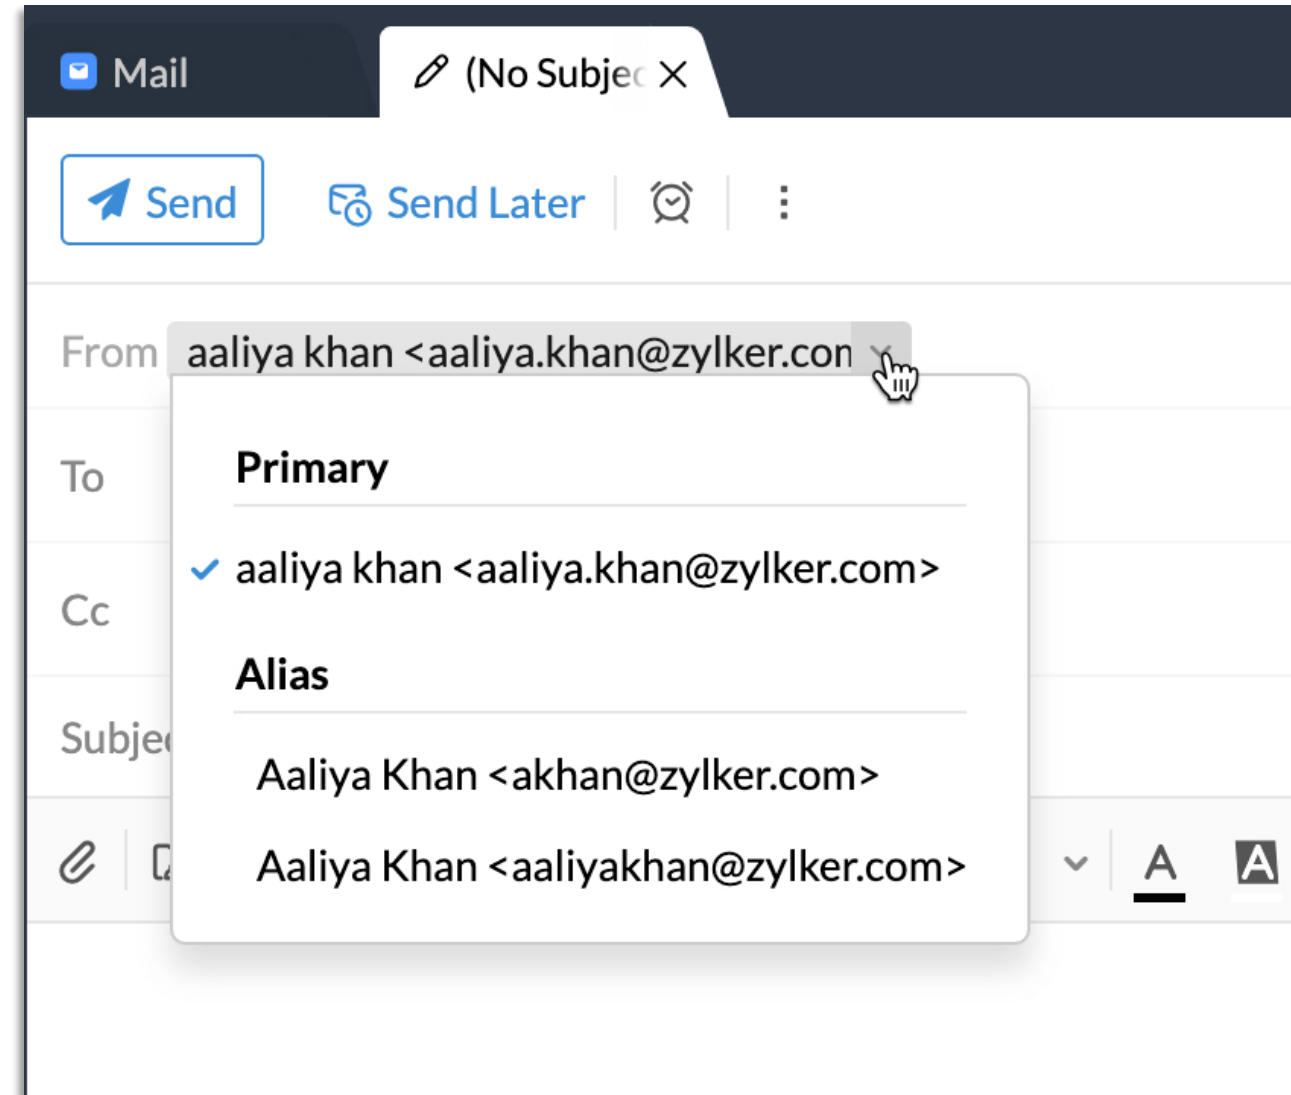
Mail

(No Subjec

Send

Send Later

From aaliya khan <aaliya.khan@zylker.con

To

Cc

Subje

Primary

aaliya khan <aaliya.khan@zylker.com>

Alias

Aaliya Khan <akhan@zylker.com>

Aaliya Khan <aaliyakhan@zylker.com>

A

A